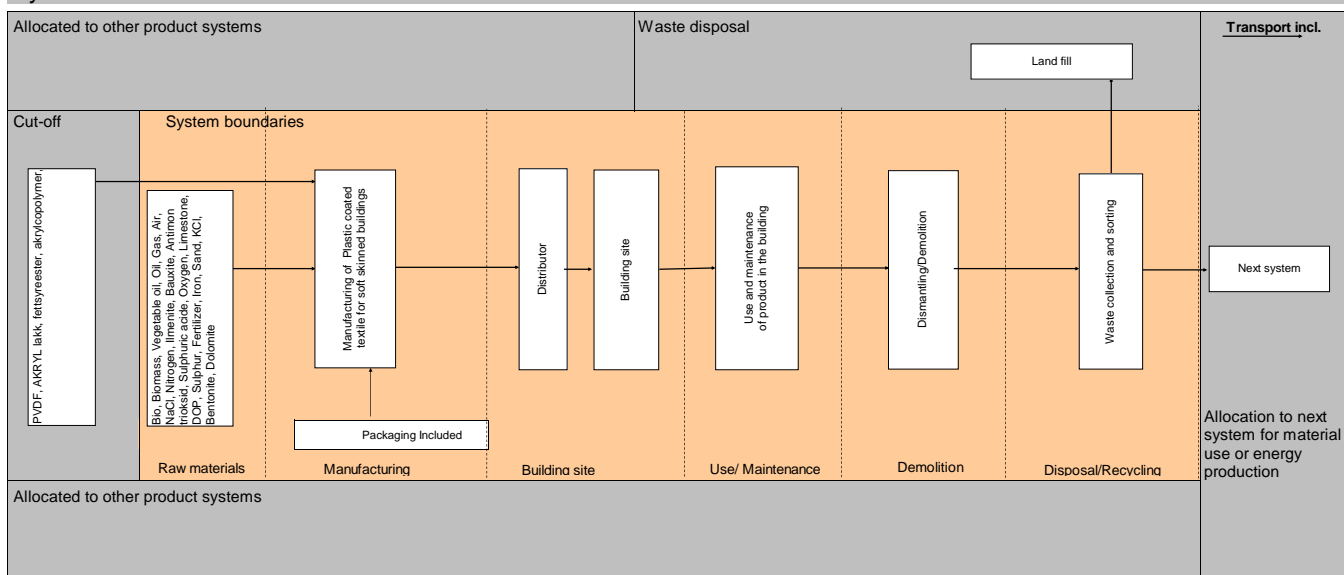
Allocated to other product systems

Waste disposal

Transport incl.

Land fill

Cut-off

System boundaries

PVDF, AKRYL lakk, fettsyreester, akrylcopolymer,

Bio, Biomass, Vegetable oil, Oil, Gas, Air, NaCl, Nitrogen, Ilmenite, Bauxite, Antimon trioksid, Sulphuric acide, Oxygen, Limestone, DOP, Sulphur, Fertilizer, Iron, Sand, KCl, Bentonite, Dolomite

Manufacturing of Plastic coated textile for soft skinned buildings

Distributor

Building site

Use and maintenance of product in the building

Dismantling/Demolition

Waste collection and sorting

Next system

Packaging Included

Raw materials

Manufacturing

Building site

Use/ Maintenance

Demolition

Disposal/Recycling

Allocation to next system for material use or energy production

Allocated to other product systems